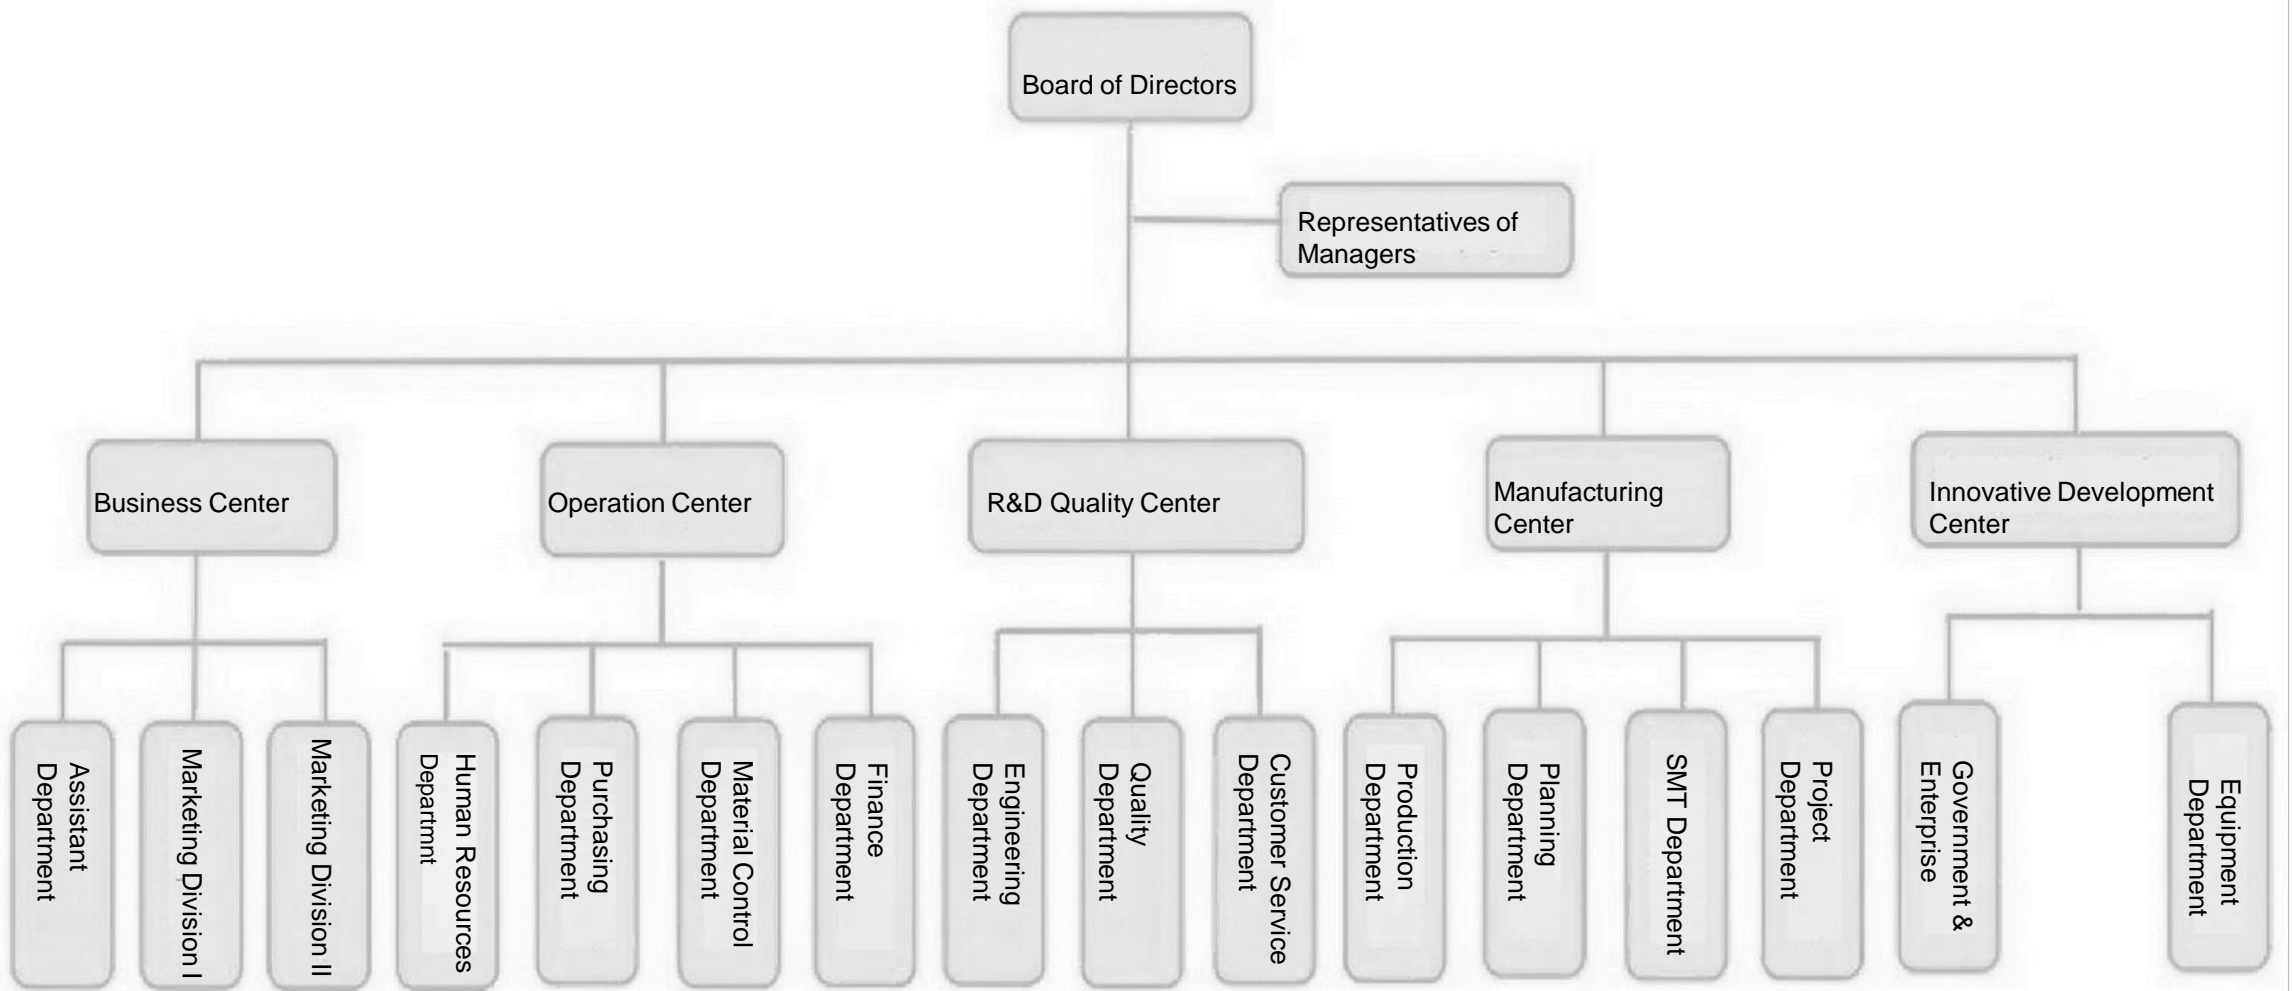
Board of Directors

Representatives of Managers

Business Center

Operation Center

R&D Quality Center

Manufacturing Center

Innovative Development Center

Assistant Department

Marketing Division I

Marketing Division II

Human Resources Departmnt

Purchasing Department

Material Control Department

Finance Department

Engineering Department

Quality Department

Customer Service Department

Production Department

Planning Department

SMT Department

Project Department

Government & Enterprise

Equipment Department